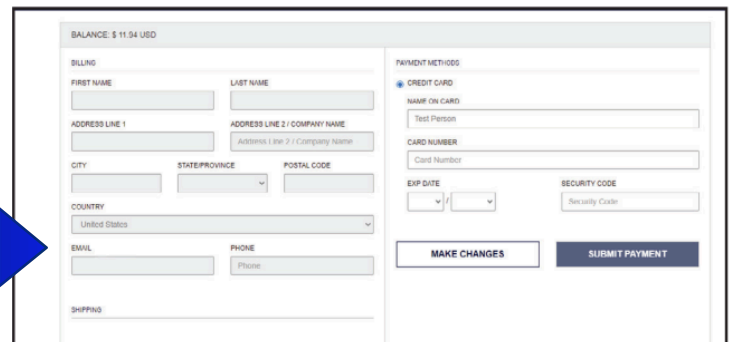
BALANCE: $ 11.94 USD

BILLING

FIRST NAME

LAST NAME

ADDRESS LINE 1

ADDRESS LINE 2 / COMPANY NAME

Address Line 2 / Company Name

CITY

STATE/PROVINCE

POSTAL CODE

COUNTRY

United States

EMAIL

PHONE

Phone

SHIPPING

PAYMENT METHODS

CREDIT CARD

NAME ON CARD

Test Person

CARD NUMBER

Card Number

EXP DATE

/

SECURITY CODE

Security Code

MAKE CHANGES

SUBMIT PAYMENT